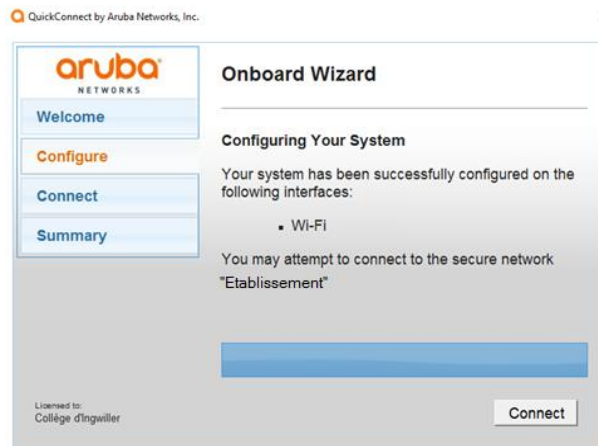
QuickConnect by Aruba Networks, Inc.

aruba
NETWORKS

Welcome
Configure
Connect
Summary

Onboard Wizard

Configuring Your System

Your system has been successfully configured on the following interfaces:

- Wi-Fi

You may attempt to connect to the secure network "Etablissement"

Licensed to:
Collège d'Ingwiller

Connect